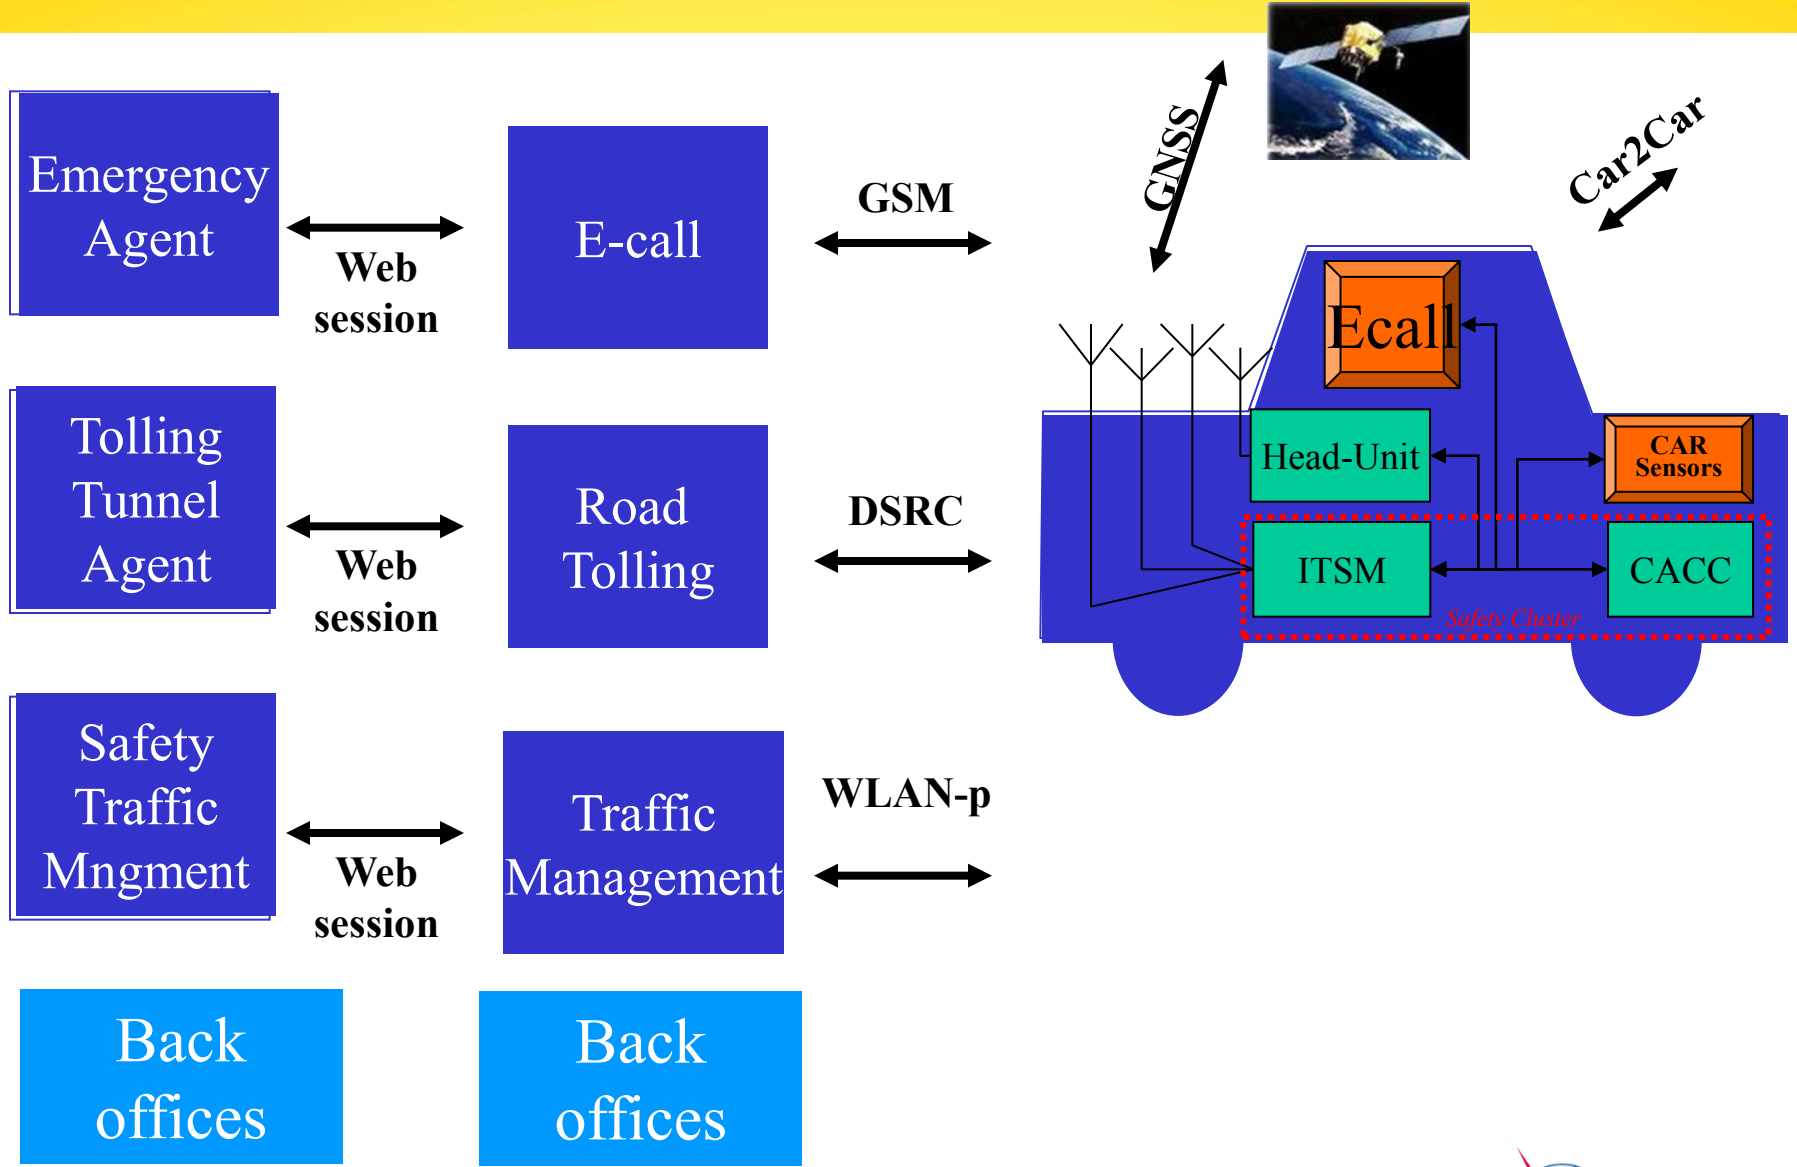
Emergency Agent

Web session

E-call

GSM

GNSS

Car2Car

Ecall

Head-Unit

CAR Sensors

ITSM

CACC

Safety Cluster

Tolling Tunnel Agent

Web session

Road Tolling

DSRC

Safety Traffic Mngment

Web session

Traffic Management

WLAN-p

Back offices

Back offices